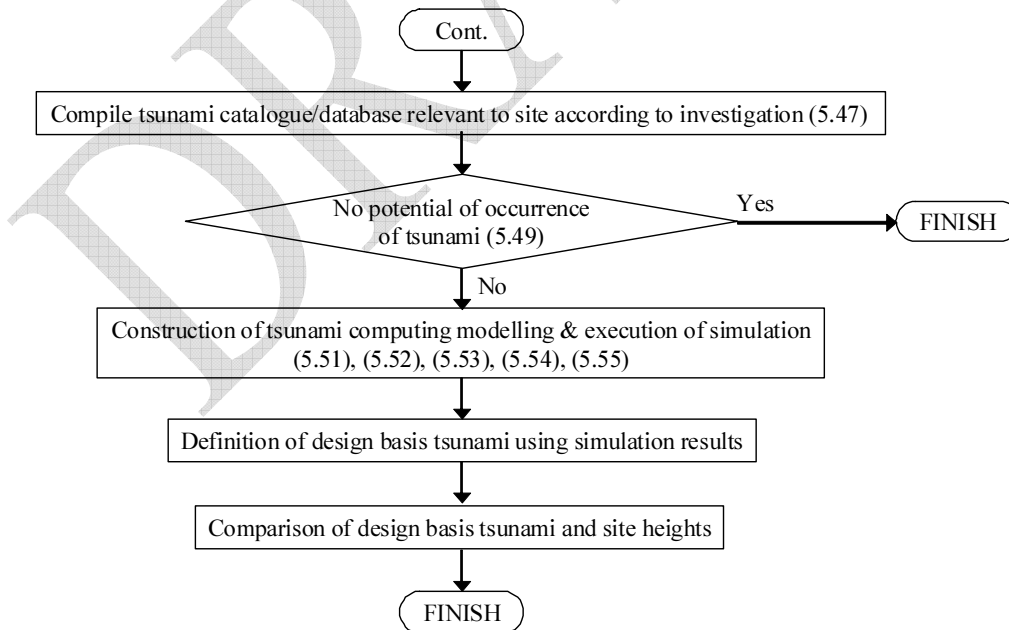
Cont.

Compile tsunami catalogue/database relevant to site according to investigation (5.47)

No potential of occurrence of tsunami (5.49)

Yes

FINISH

No

Construction of tsunami computing modelling & execution of simulation (5.51), (5.52), (5.53), (5.54), (5.55)

Definition of design basis tsunami using simulation results

Comparison of design basis tsunami and site heights

FINISH

DR